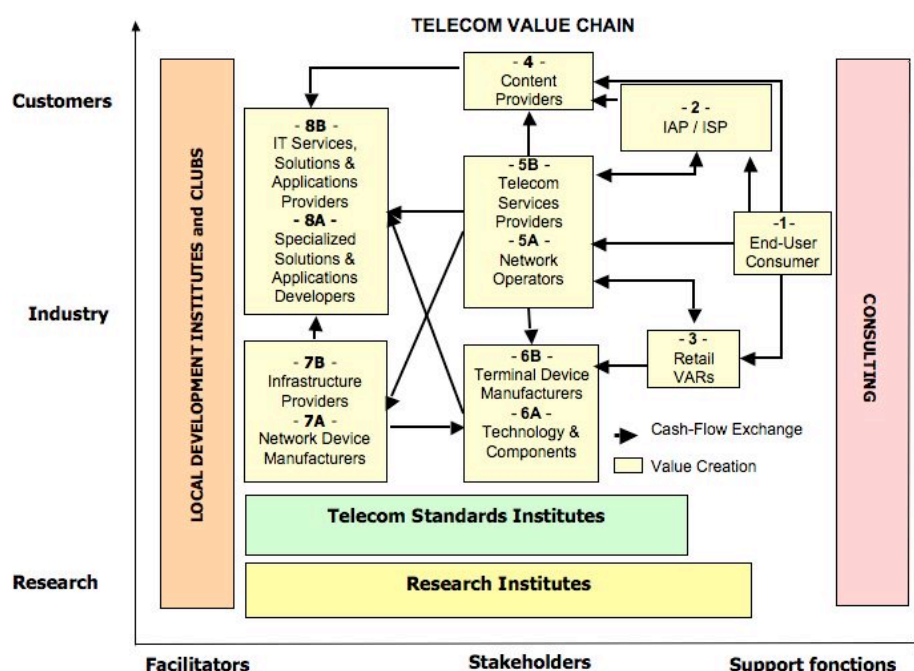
TELECOM VALUE CHAIN

Customers

Industry

Research

LOCAL DEVELOPMENT INSTITUTES and CLUBS

- 4 -
Content Providers

- 2 -
IAP / ISP

- 8B -
IT Services, Solutions & Applications Providers
- 8A -
Specialized Solutions & Applications Developers

- 5B -
Telecom Services Providers
- 5A -
Network Operators

-1-
End-User Consumer

- 3 -
Retail VARs

- 7B -
Infrastructure Providers
- 7A -
Network Device Manufacturers

- 6B -
Terminal Device Manufacturers
- 6A -
Technology & Components

Cash-Flow Exchange

Value Creation

CONSULTING

Telecom Standards Institutes

Research Institutes

Facilitators

Stakeholders

Support fonctions